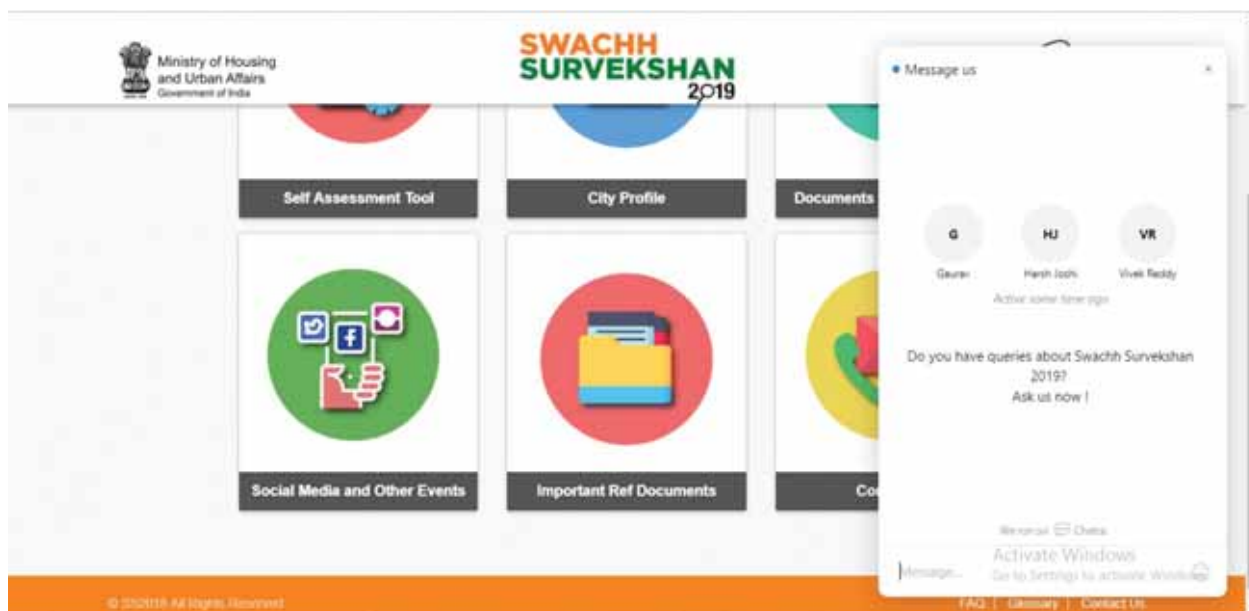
Ministry of Housing and Urban Affairs
Government of India

SWACHH SURVEKSHAN 2019

Self Assessment Tool

City Profile

Documents

Social Media and Other Events

Important Ref Documents

Co

• Message us

G
Gaurav

HJ
Harsh Joshi

VR
Vivek Reddy

Active some time ago

Do you have queries about Swachh Survekshan 2019?
Ask us now !

We run on Chatra

Message...

Activate Windows
Go to Settings to activate Windows

© 2018 All Rights Reserved

FAQ | Glossary | Contact Us